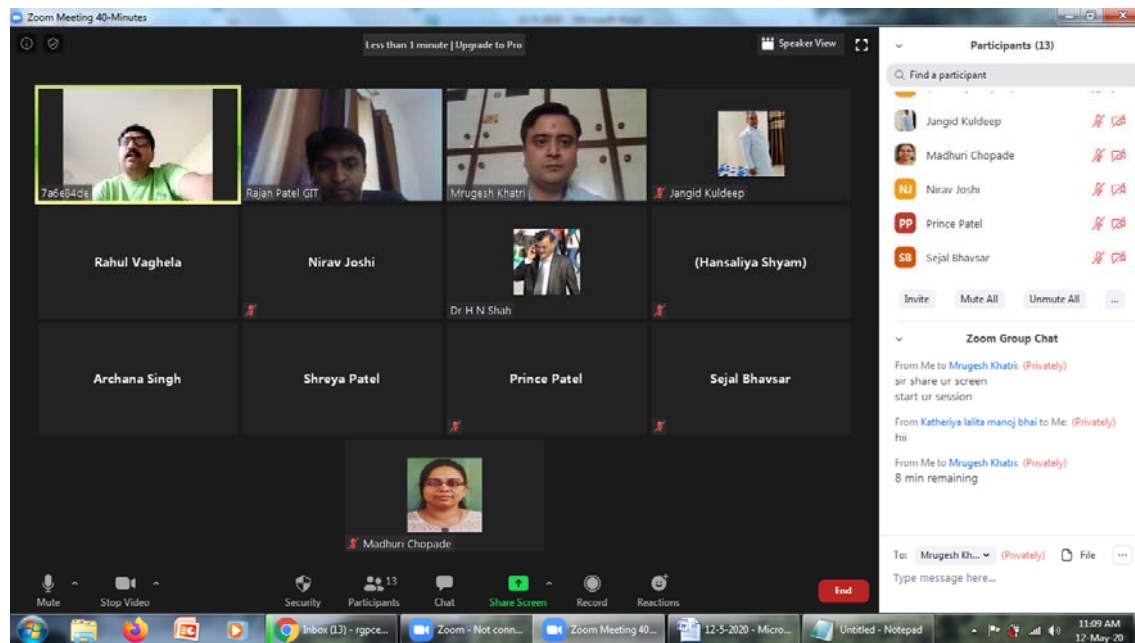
Zoom Meeting 40-Minutes

Less than 1 minute | Upgrade to Pro

Speaker View

7a6e84de

Rajan Patel GIT

Mrugesh Khatri

Jangid Kuldeep

Rahul Vaghela

Nirav Joshi

Dr H N Shah

(Hansaliya Shyam)

Archana Singh

Shreya Patel

Prince Patel

Sejal Bhavsar

Madhuri Chopade

Mute

Stop Video

Security

13
Participants

Chat

Share Screen

Record

Reactions

End

Participants (13)

Find a participant

Jangid Kuldeep

Madhuri Chopade

NJ Nirav Joshi

PP Prince Patel

SB Sejal Bhavsar

Invite

Mute All

Unmute All

...

Zoom Group Chat

From Me to Mrugesh Khatri: (Privately)
sir share ur screen
start ur session

From Katheriya lalita manoj bhai to Me: (Privately)
hii

From Me to Mrugesh Khatri: (Privately)
8 min remaining

To: Mrugesh Kh... (Privately) File ...

Type message here...

Inbox (13) - rgpce...

Zoom - Not conn...

Zoom Meeting 40...

12-5-2020 - Micro...

Untitled - Notepad

11:09 AM
12-May-20